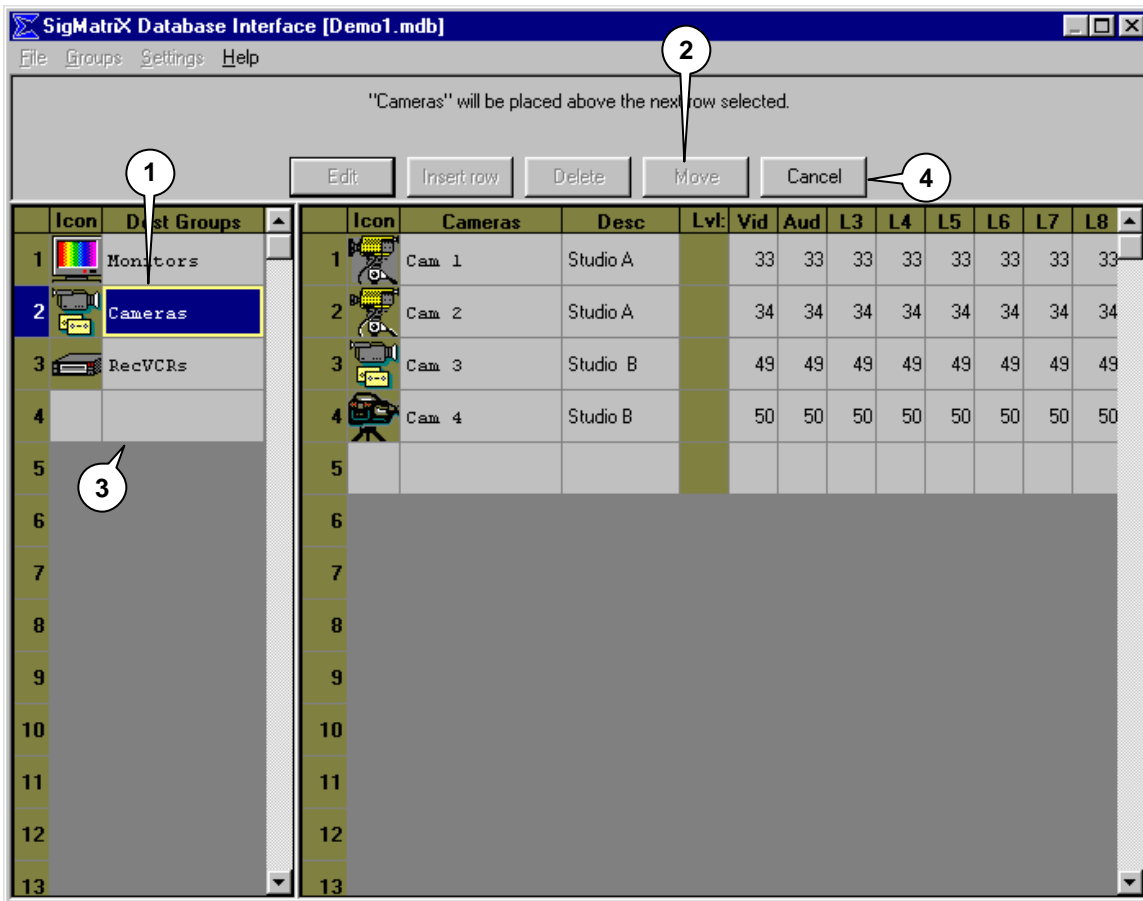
SigMatriX Database Interface [Demo1.mdb]

File Groups Settings Help

"Cameras" will be placed above the next row selected.

Edit Insert row Delete Move Cancel

1 2 3 4

| | Icon | Dest Groups |
|---|---|---|
| 1 | | Monitors |
| 2 | | Cameras |
| 3 | | RecVCRs |
| 4 | | |
| 5 | | |
| 6 | | |
| 7 | | |
| 8 | | |
| 9 | | |
| 10 | | |
| 11 | | |
| 12 | | |
| 13 | | |

| | Icon | Cameras | Desc | Lvl: | Vid | Aud | L3 | L4 | L5 | L6 | L7 | L8 |
|---|---|---|---|---|---|---|---|---|---|---|---|---|
| 1 | | Cam 1 | Studio A | | 33 | 33 | 33 | 33 | 33 | 33 | 33 | 33 |
| 2 | | Cam 2 | Studio A | | 34 | 34 | 34 | 34 | 34 | 34 | 34 | 34 |
| 3 | | Cam 3 | Studio B | | 49 | 49 | 49 | 49 | 49 | 49 | 49 | 49 |
| 4 | | Cam 4 | Studio B | | 50 | 50 | 50 | 50 | 50 | 50 | 50 | 50 |
| 5 | | | | | | | | | | | | |
| 6 | | | | | | | | | | | | |
| 7 | | | | | | | | | | | | |
| 8 | | | | | | | | | | | | |
| 9 | | | | | | | | | | | | |
| 10 | | | | | | | | | | | | |
| 11 | | | | | | | | | | | | |
| 12 | | | | | | | | | | | | |
| 13 | | | | | | | | | | | | |